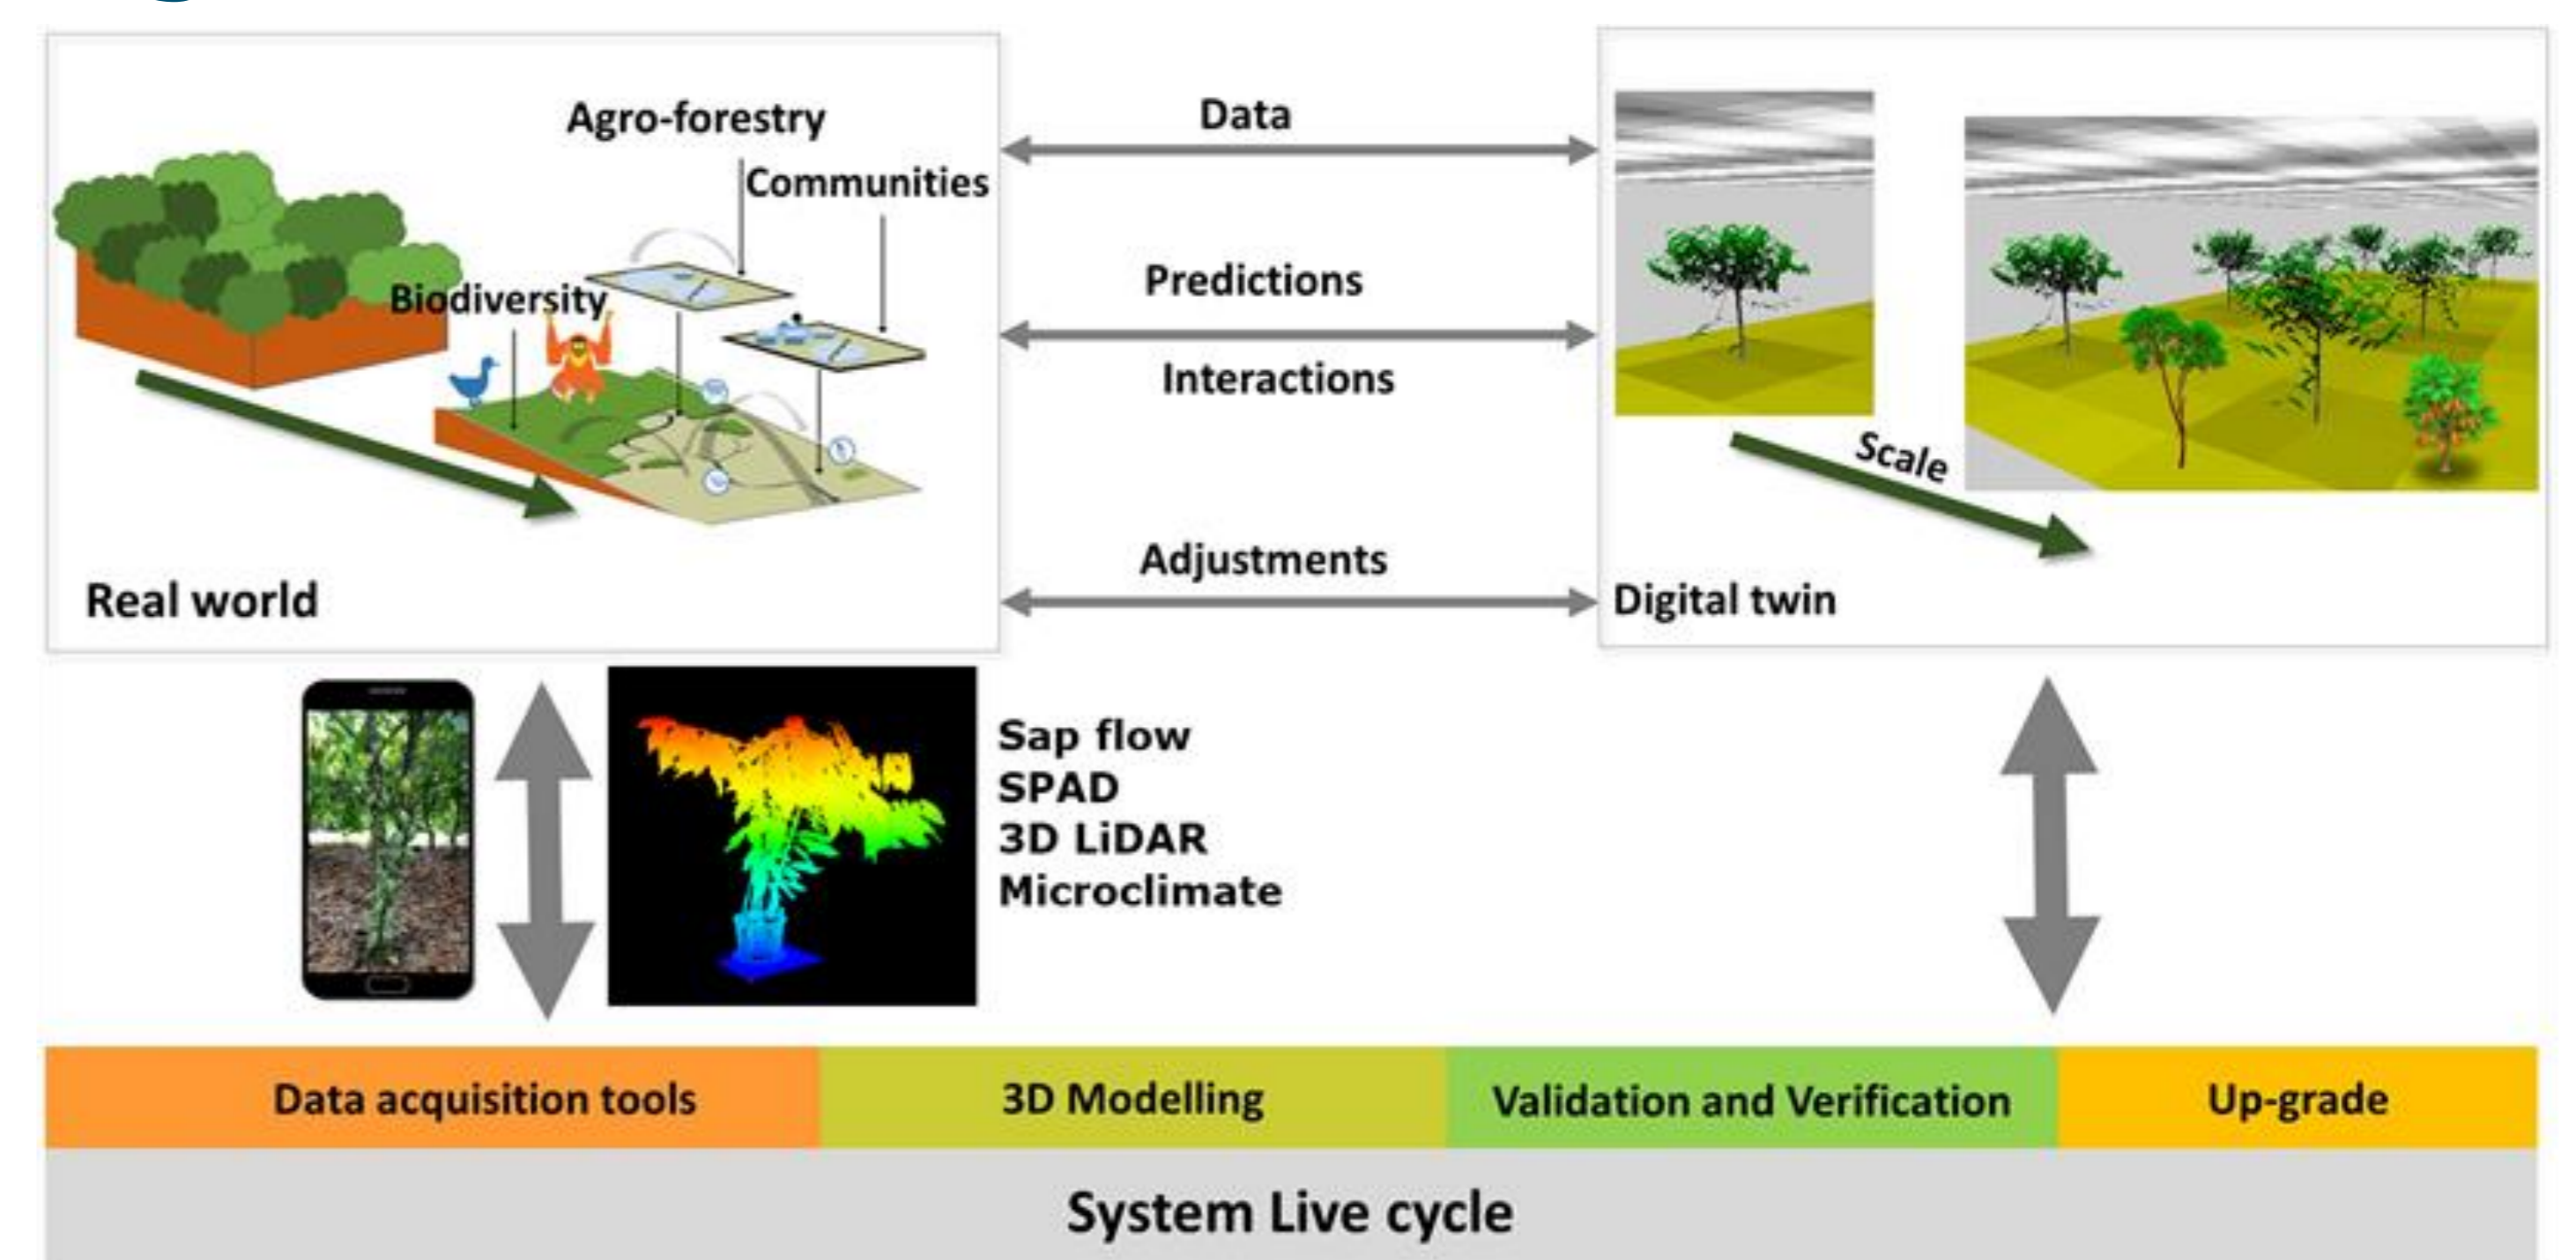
Agro-forestry
Communities
Biodiversity
Real world

Data
Predictions
Interactions
Adjustments

Scale
Digital twin

Sap flow
SPAD
3D LiDAR
Microclimate

Data acquisition tools
3D Modelling
Validation and Verification
Up-grade

System Live cycle